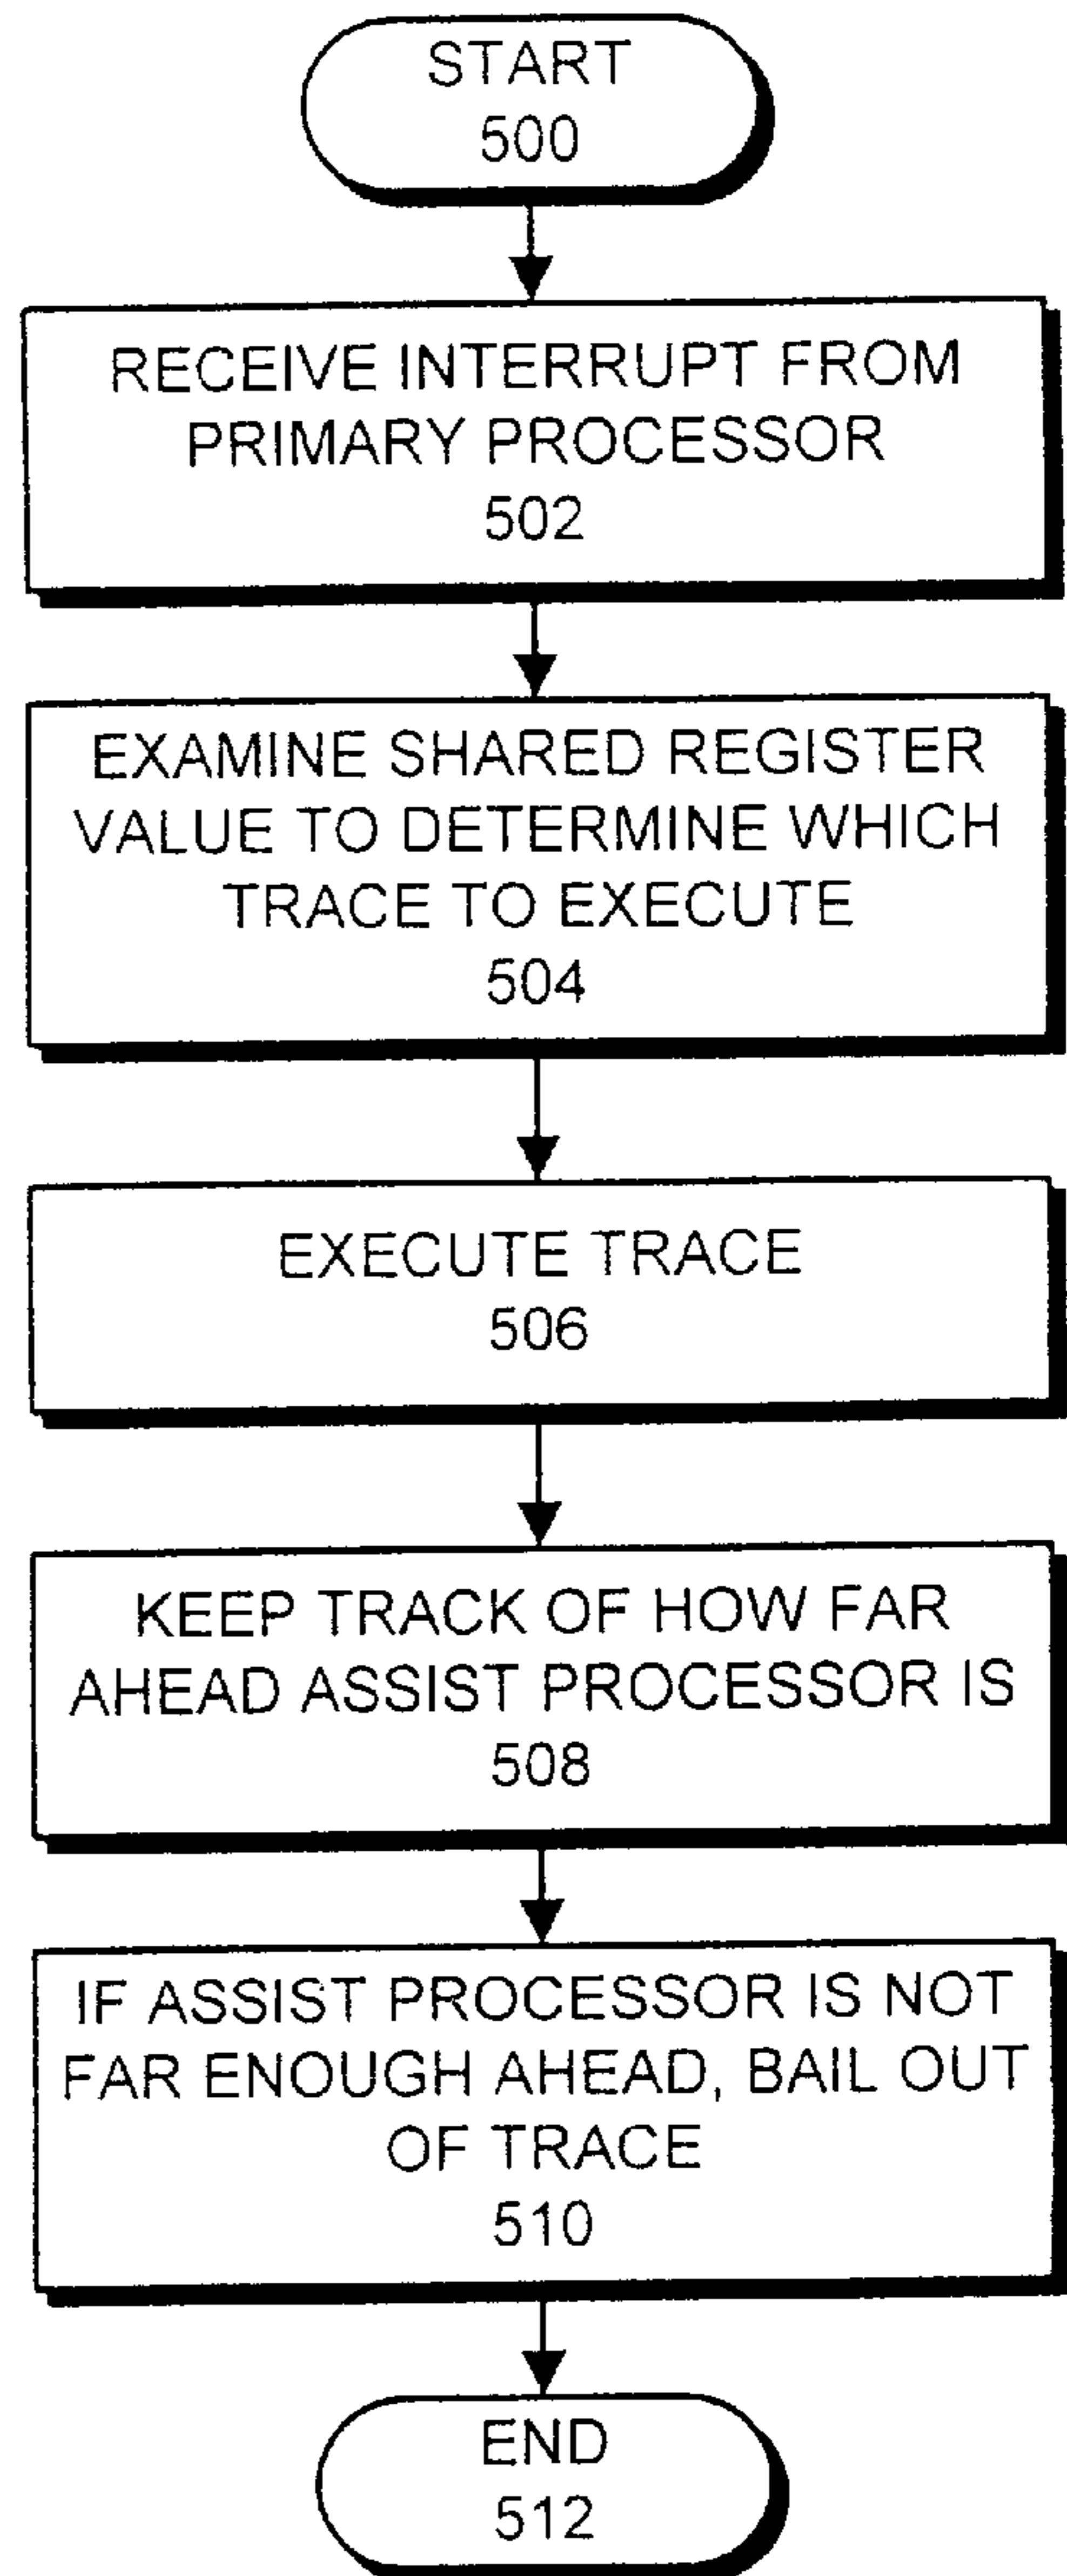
START
500

RECEIVE INTERRUPT FROM PRIMARY PROCESSOR
502

EXAMINE SHARED REGISTER VALUE TO DETERMINE WHICH TRACE TO EXECUTE
504

EXECUTE TRACE
506

KEEP TRACK OF HOW FAR AHEAD ASSIST PROCESSOR IS
508

IF ASSIST PROCESSOR IS NOT FAR ENOUGH AHEAD, BAIL OUT OF TRACE
510

END
512